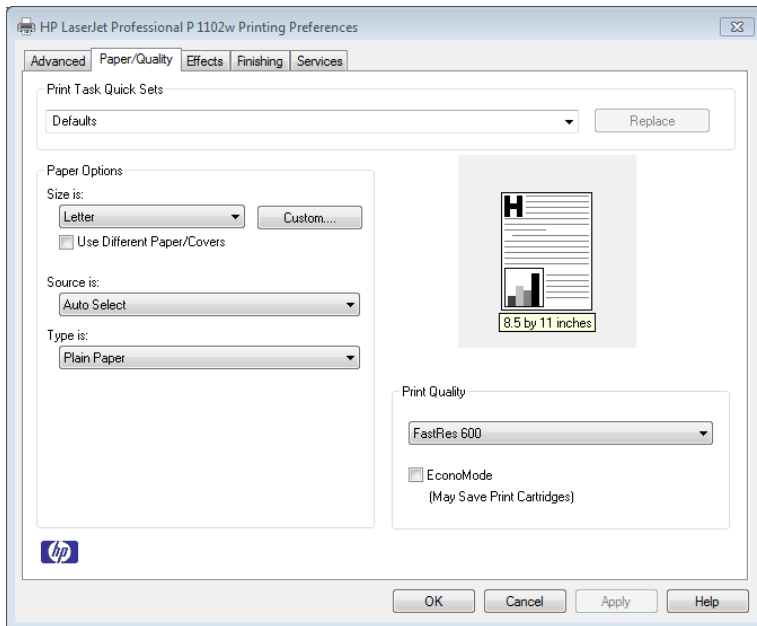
HP LaserJet Professional P 1102w Printing Preferences

Advanced | Paper/Quality | Effects | Finishing | Services

Print Task Quick Sets
Defaults
Replace

Paper Options
Size is:
Letter
Custom....
Use Different Paper/Covers

Source is:
Auto Select

Type is:
Plain Paper

H

8.5 by 11 inches

Print Quality
FastRes 600
EconoMode
(May Save Print Cartridges)

hp

OK | Cancel | Apply | Help